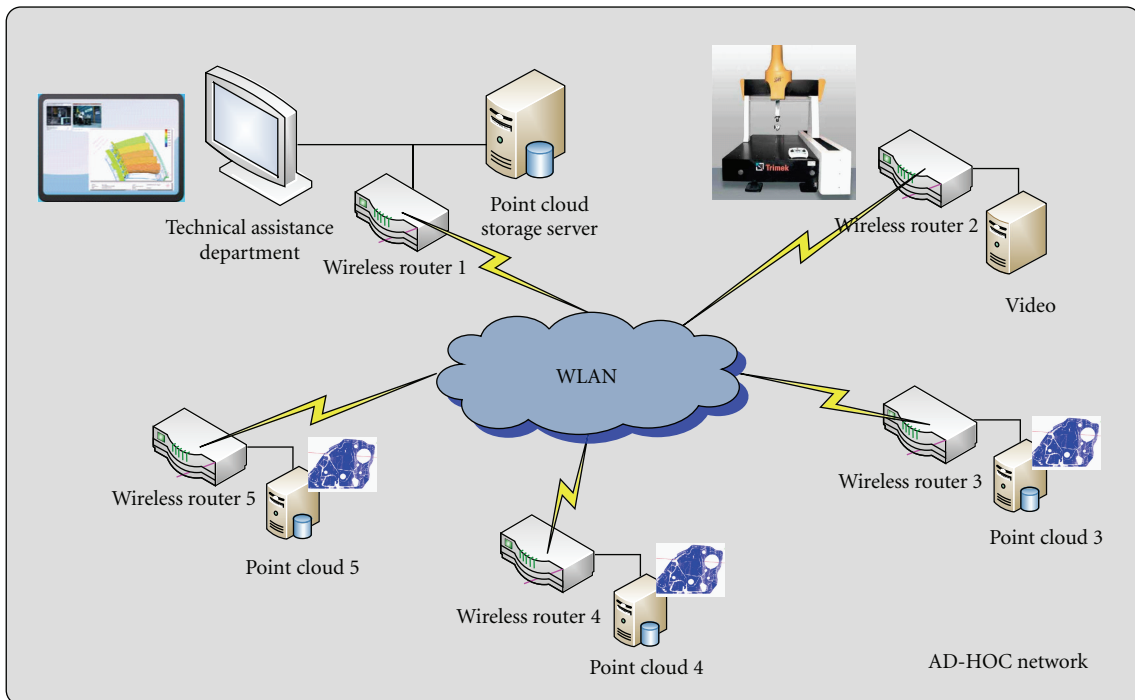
Trimek

Technical assistance department

Point cloud storage server

Wireless router 1

Wireless router 2

Video

WLAN

Wireless router 5

Point cloud 5

Wireless router 4

Point cloud 4

Wireless router 3

Point cloud 3

AD-HOC network